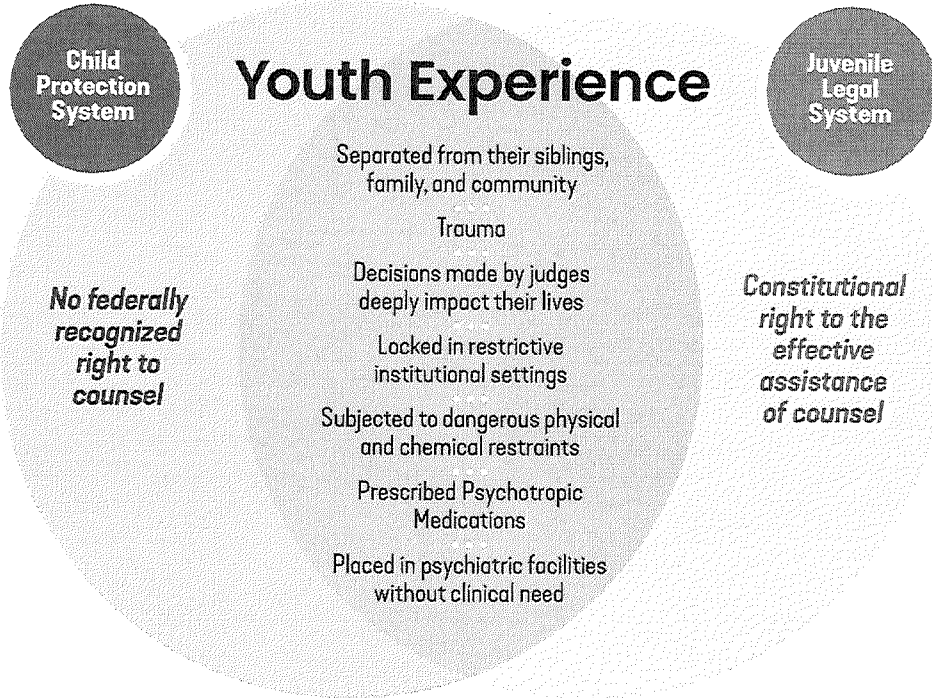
Child Protection System

Youth Experience

Juvenile Legal System

No federally recognized right to counsel

Separated from their siblings, family, and community

Trauma

Decisions made by judges deeply impact their lives

Locked in restrictive institutional settings

Subjected to dangerous physical and chemical restraints

Prescribed Psychotropic Medications

Placed in psychiatric facilities without clinical need

Constitutional right to the effective assistance of counsel